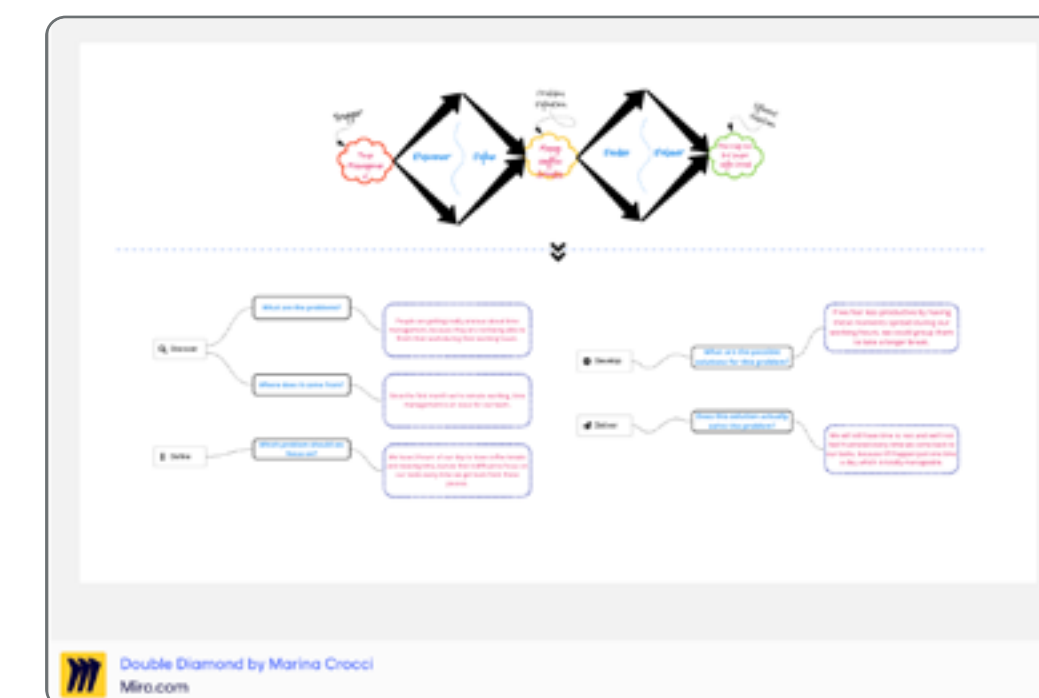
Trigger
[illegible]
Discover
Define
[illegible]
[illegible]
Develop
Deliver
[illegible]
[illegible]

Discover
What are the problems?
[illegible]
Where does it come from?
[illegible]
Define
What problem should we focus on?
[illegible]
Develop
What are the possible solutions for this problem?
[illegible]
Deliver
Does this solution actually solve the problem?
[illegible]

Double Diamond by Marina Crocci
Miro.com